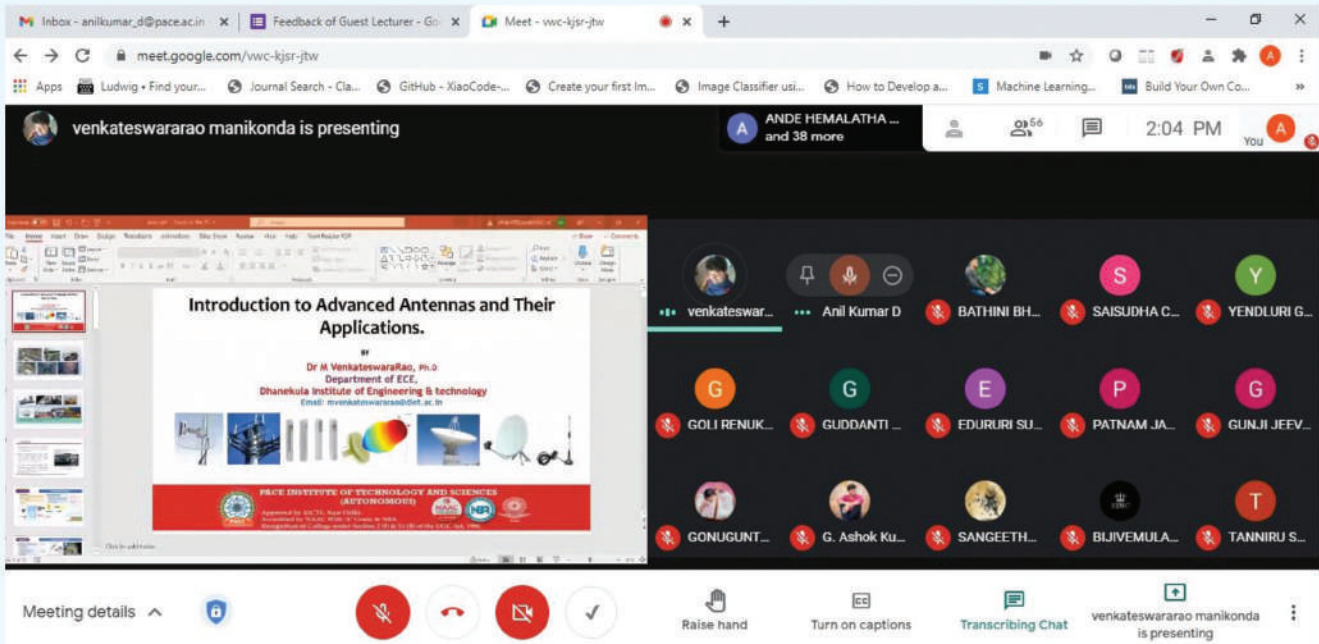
Inbox - anilkumar_d@pace.ac.in × Feedback of Guest Lecturer - Go × Meet - vwc-kjsr-jtw × +

meet.google.com/vwc-kjsr-jtw

Apps Ludwig • Find your... Journal Search - Cla... GitHub - XiaoCode-... Create your first Im... Image Classifier usi... How to Develop a... Machine Learning... Build Your Own Co... »

venkateswararao manikonda is presenting

ANDE HEMALATHA ... and 38 more

56

2:04 PM

You

Introduction to Advanced Antennas and Their Applications.

By

Dr M VenkateswaraRao, Ph.D
Department of ECE,
Dhanekula Institute of Engineering & technology
Email: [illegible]

PACE INSTITUTE OF TECHNOLOGY AND SCIENCES (AUTONOMOUS)

venkateswar... Anil Kumar D BATHINI BH... SAISUDHA C... YENDLURI G...

GOLI RENUK... GUDDANTI ... EDURURI SU... PATNAM JA... GUNJI JEEV...

GONUGUNT... G. Ashok Ku... SANGEETH... BIJIVEMULA... TANNIRU S...

S Y G G E P G T

Meeting details

Raise hand Turn on captions Transcribing Chat venkateswararao manikonda is presenting